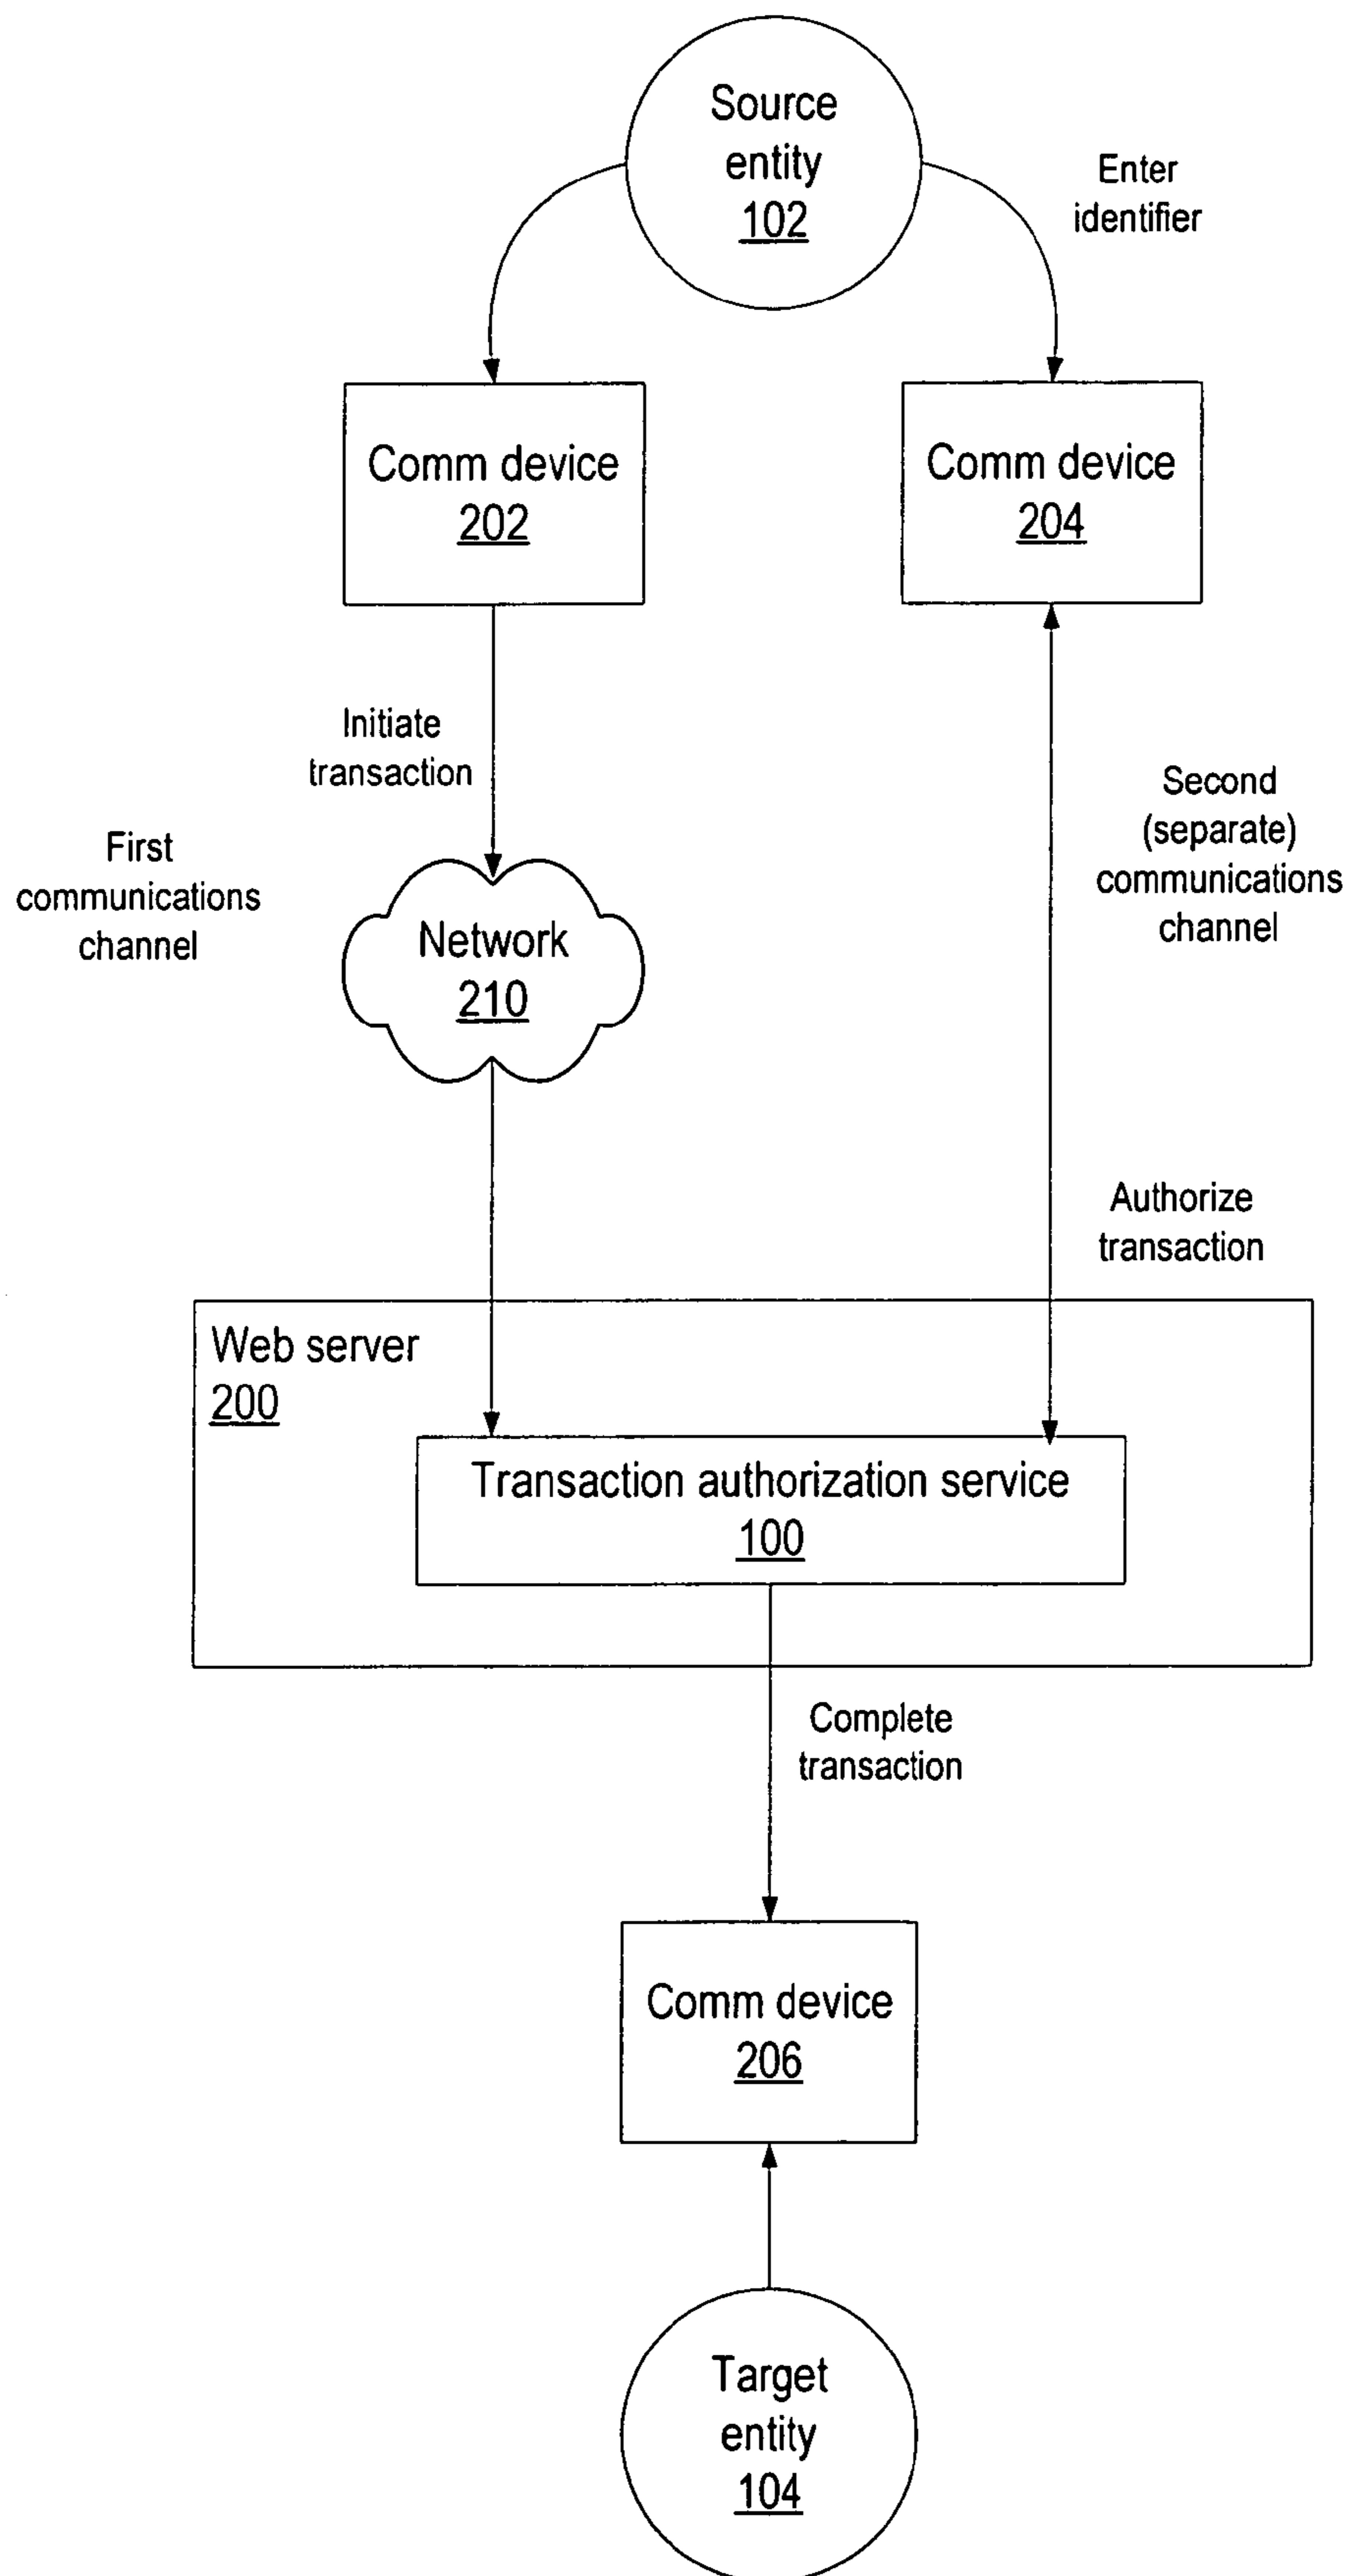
Source entity 102

Enter identifier

Comm device 202

Comm device 204

Initiate transaction

First communications channel

Network 210

Second (separate) communications channel

Authorize transaction

Web server 200

Transaction authorization service 100

Complete transaction

Comm device 206

Target entity 104